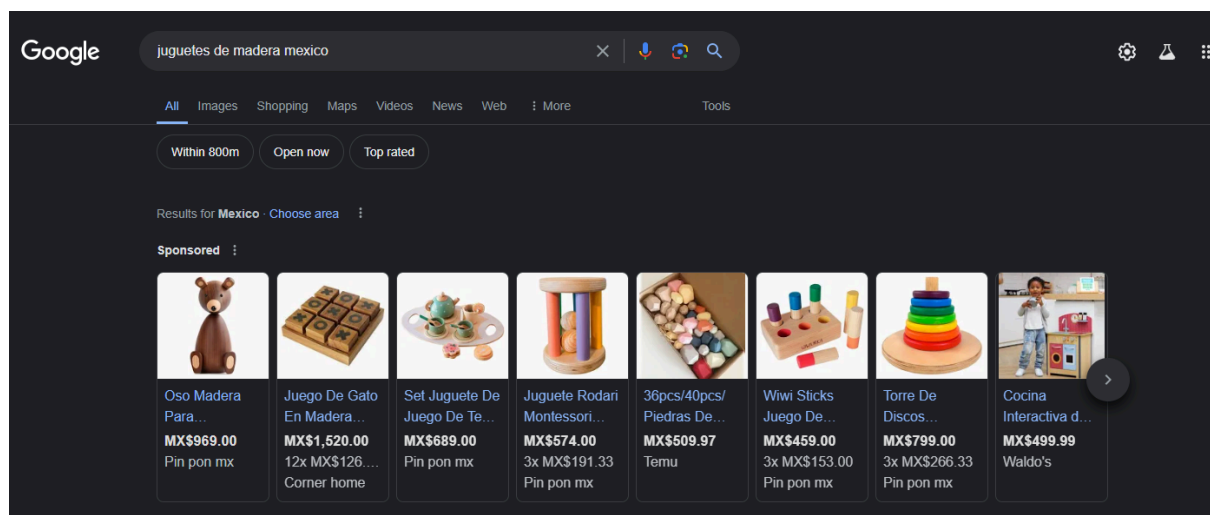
Google

juguetes de madera mexico

All Images Shopping Maps Videos News Web ⋮ More Tools

Within 800m Open now Top rated

Results for Mexico · Choose area

Sponsored

Oso Madera Para...
MX$969.00
Pin pon mx

Juego De Gato En Madera...
MX$1,520.00
12x MX$126....
Corner home

Set Juguete De Juego De Te...
MX$689.00
Pin pon mx

Juguete Rodari Montessori...
MX$574.00
3x MX$191.33
Pin pon mx

36pcs/40pcs/ Piedras De...
MX$509.97
Temu

Wiwi Sticks Juego De...
MX$459.00
3x MX$153.00
Pin pon mx

Torre De Discos...
MX$799.00
3x MX$266.33
Pin pon mx

Cocina Interactiva d...
MX$499.99
Waldo's